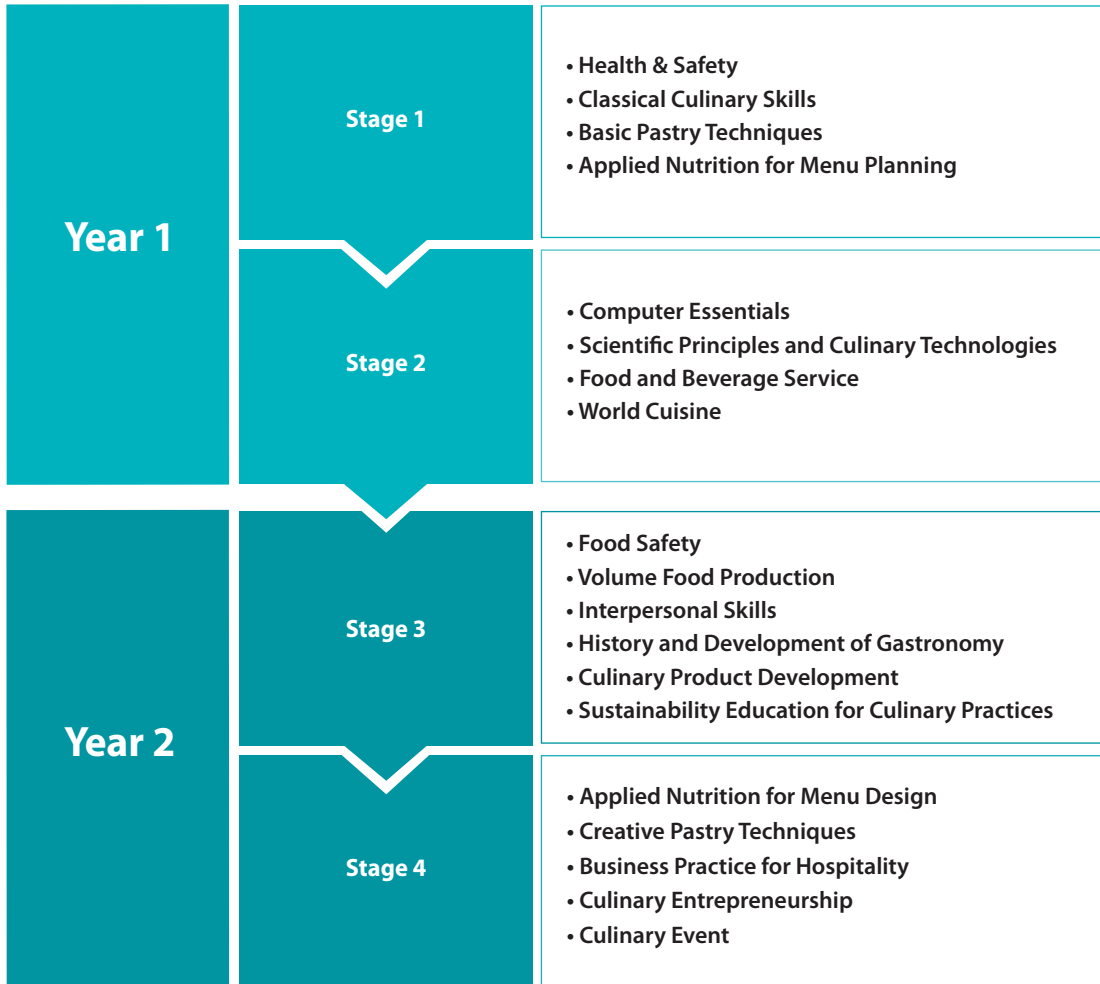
Year 1

Stage 1

• Health & Safety
• Classical Culinary Skills
• Basic Pastry Techniques
• Applied Nutrition for Menu Planning

Stage 2

• Computer Essentials
• Scientific Principles and Culinary Technologies
• Food and Beverage Service
• World Cuisine

Year 2

Stage 3

• Food Safety
• Volume Food Production
• Interpersonal Skills
• History and Development of Gastronomy
• Culinary Product Development
• Sustainability Education for Culinary Practices

Stage 4

• Applied Nutrition for Menu Design
• Creative Pastry Techniques
• Business Practice for Hospitality
• Culinary Entrepreneurship
• Culinary Event